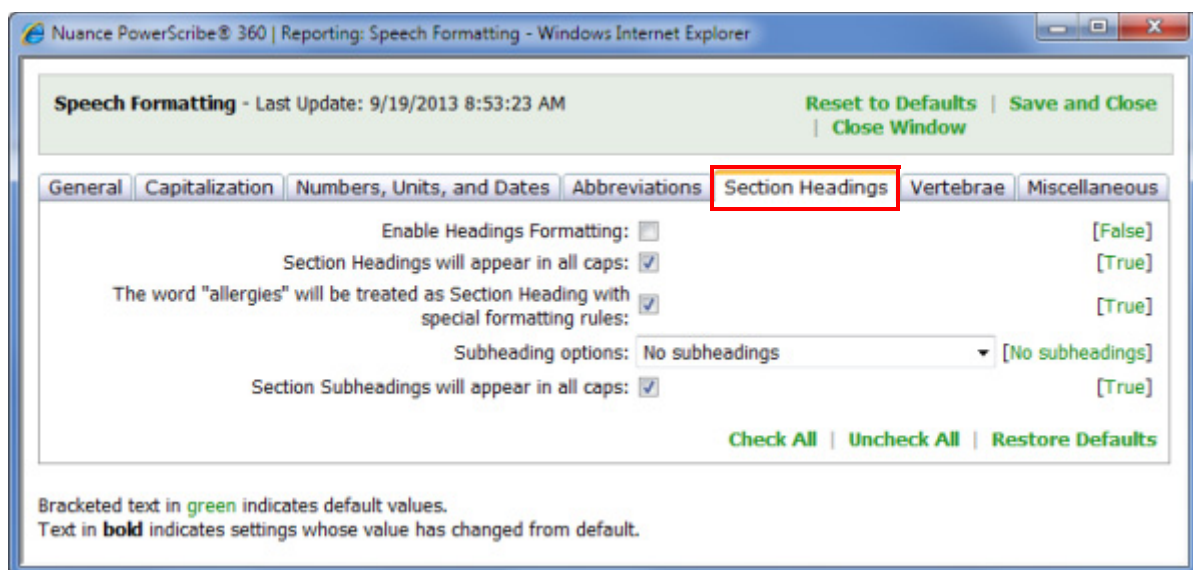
Nuance PowerScribe® 360 | Reporting: Speech Formatting - Windows Internet Explorer

Speech Formatting - Last Update: 9/19/2013 8:53:23 AM

Reset to Defaults | Save and Close | Close Window

General | Capitalization | Numbers, Units, and Dates | Abbreviations | Section Headings | Vertebrae | Miscellaneous

Enable Headings Formatting: [False]

Section Headings will appear in all caps: [True]

The word "allergies" will be treated as Section Heading with special formatting rules: [True]

Subheading options: No subheadings [No subheadings]

Section Subheadings will appear in all caps: [True]

Check All | Uncheck All | Restore Defaults

Bracketed text in green indicates default values.
Text in **bold** indicates settings whose value has changed from default.